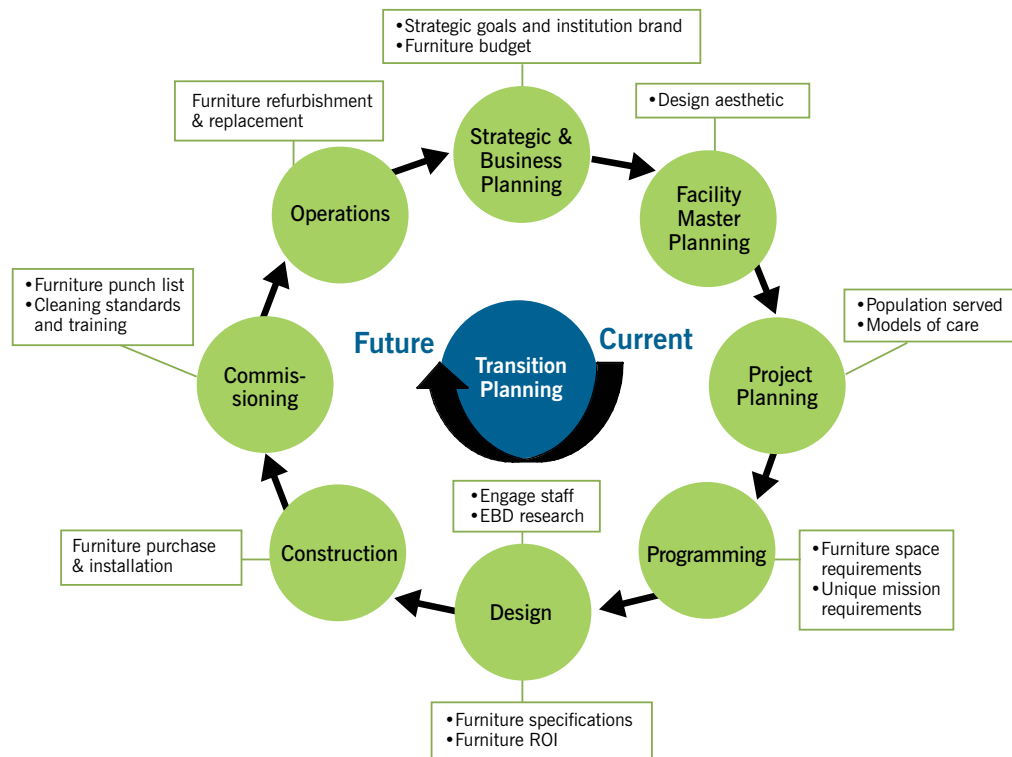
• Strategic goals and institution brand
• Furniture budget

Strategic & Business Planning

• Design aesthetic

Facility Master Planning

• Population served
• Models of care

Project Planning

• Furniture space requirements
• Unique mission requirements

Programming

• Engage staff
• EBD research

Design

• Furniture specifications
• Furniture ROI

Furniture purchase & installation

Construction

• Furniture punch list
• Cleaning standards and training

Commissioning

Furniture refurbishment & replacement

Operations

Future

Transition Planning

Current